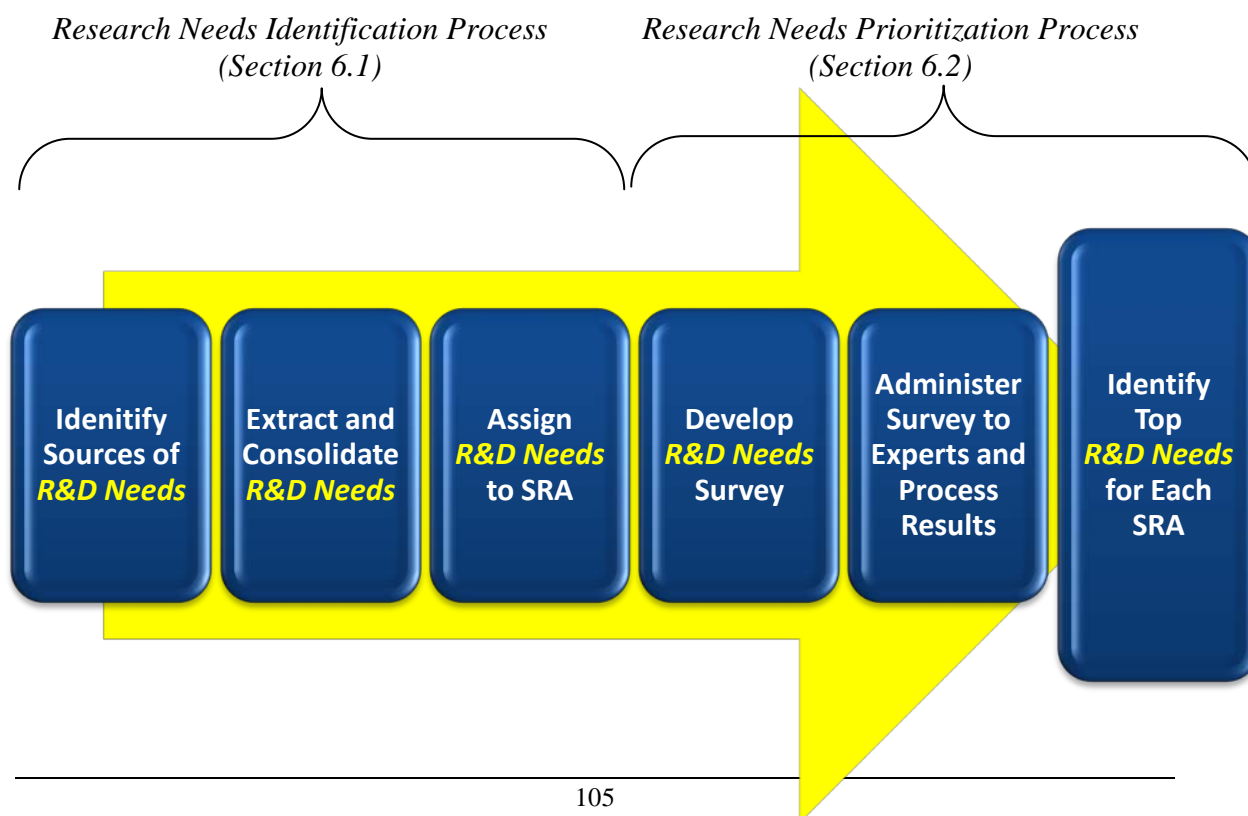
Research Needs Identification Process (Section 6.1)

Research Needs Prioritization Process (Section 6.2)

Idenitify Sources of R&D Needs

Extract and Consolidate R&D Needs

Assign R&D Needs to SRA

Develop R&D Needs Survey

Administer Survey to Experts and Process Results

Identify Top R&D Needs for Each SRA

105